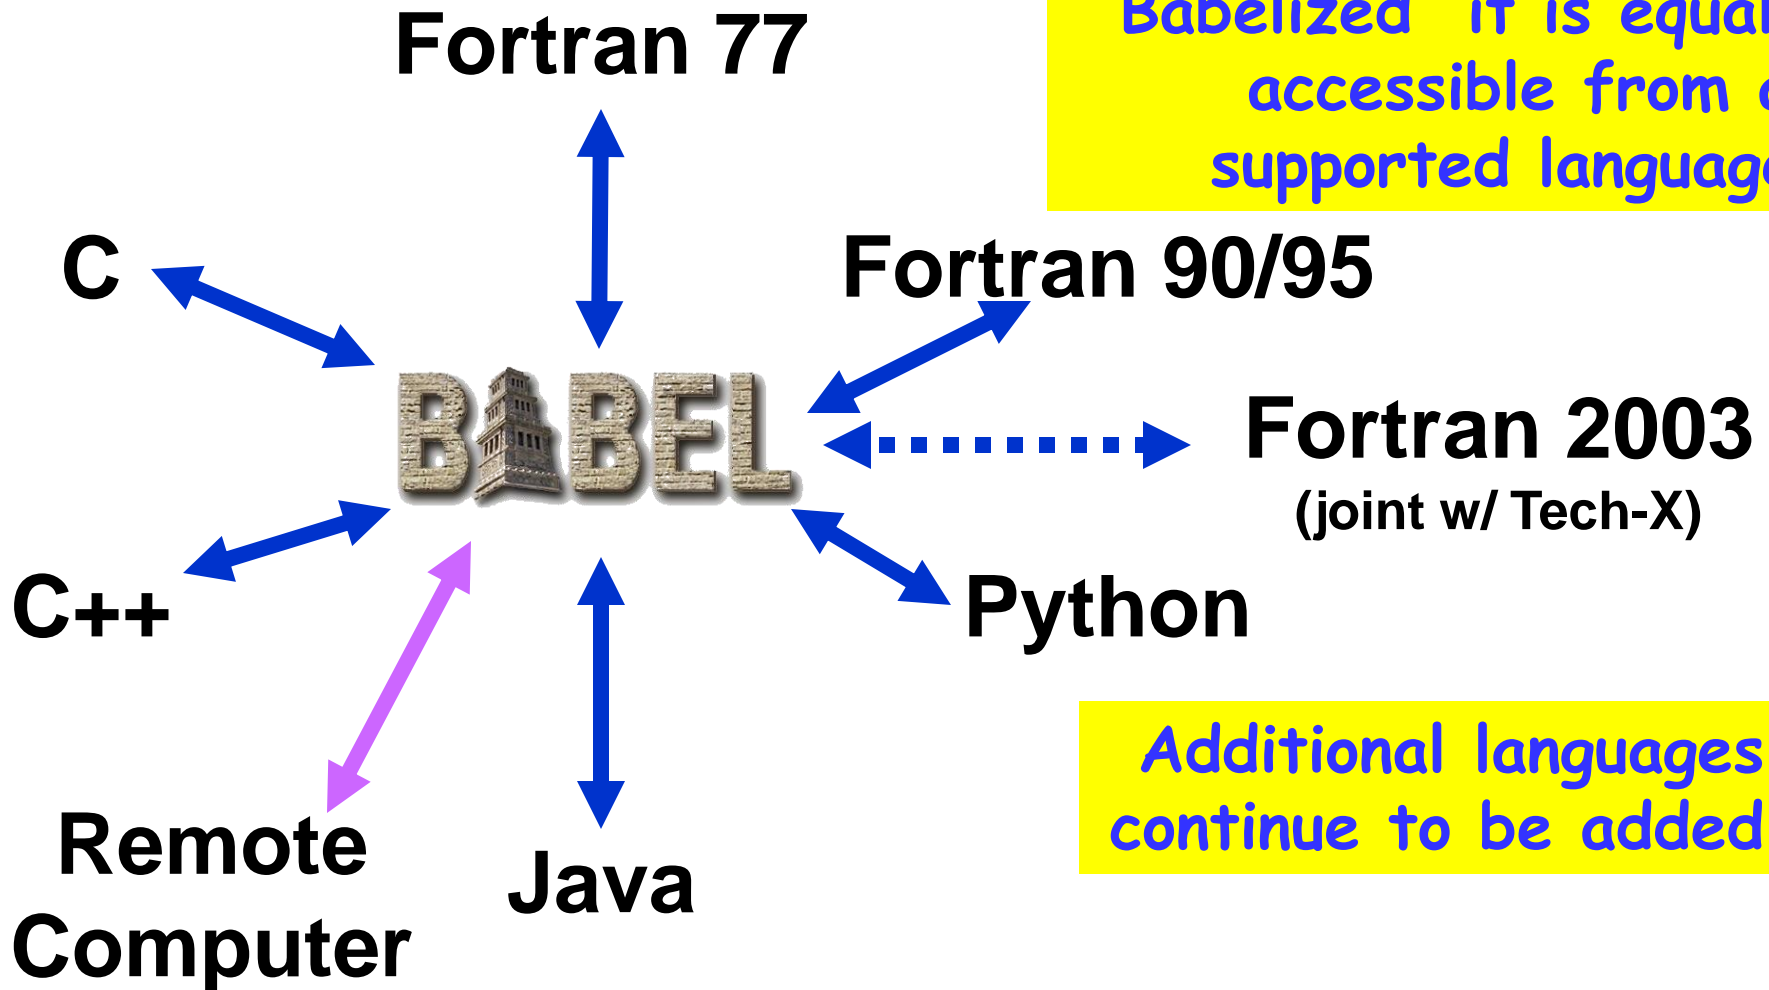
Fortran 77

Babelized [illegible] is equal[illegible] accessible from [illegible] supported languag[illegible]

C

Fortran 90/95

BABEL

Fortran 2003
(joint w/ Tech-X)

C++

Python

Additional languages continue to be added

Remote Computer

Java